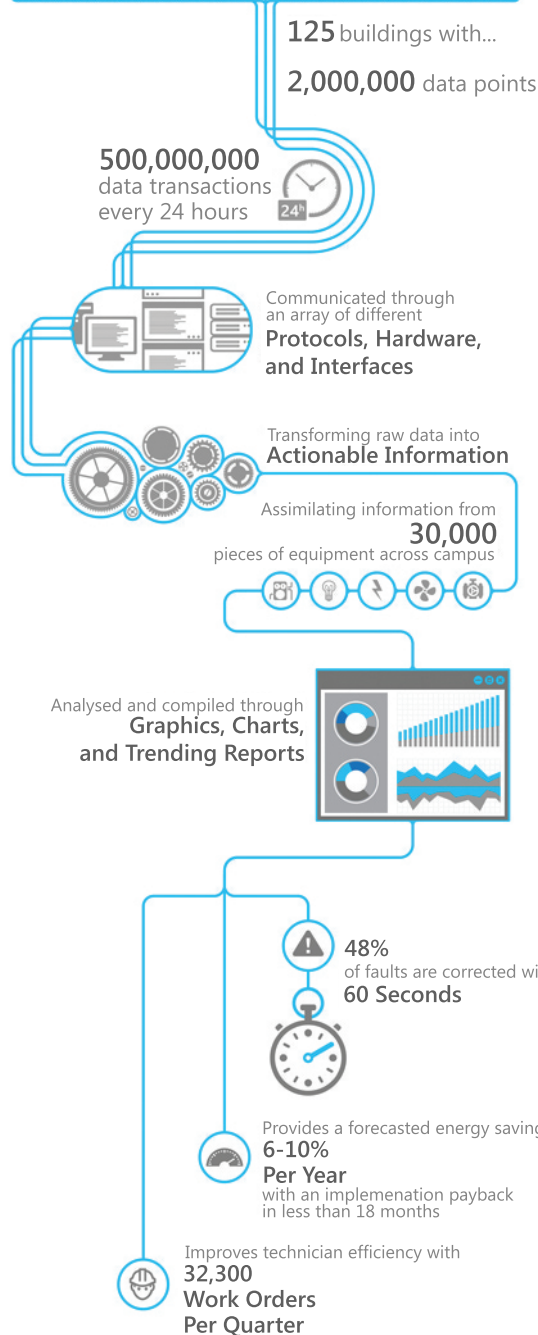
125 buildings with...

2,000,000 data points

500,000,000 data transactions every 24 hours

24h

Communicated through an array of different
Protocols, Hardware, and Interfaces

Transforming raw data into
Actionable Information

Assimilating information from
30,000
pieces of equipment across campus

Analysed and compiled through
Graphics, Charts, and Trending Reports

48%
of faults are corrected wi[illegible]
60 Seconds

Provides a forecasted energy saving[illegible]
6-10%
Per Year
with an implemenation payback in less than 18 months

Improves technician efficiency with
32,300
Work Orders
Per Quarter